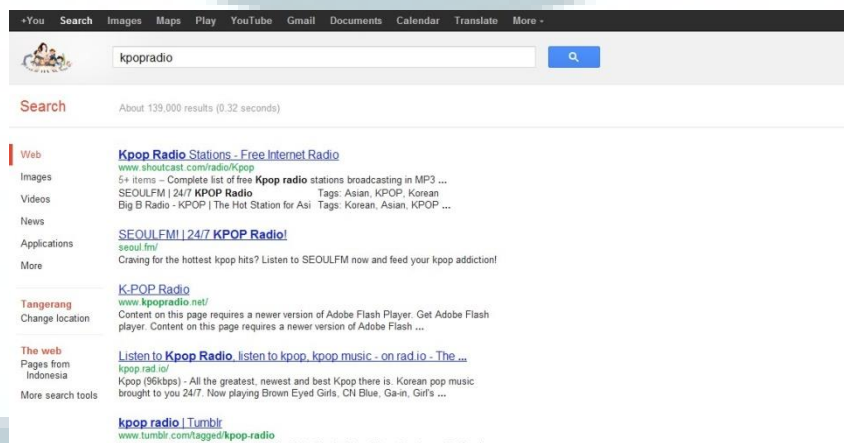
+You Search Images Maps Play YouTube Gmail Documents Calendar Translate More -

kpopradio

Search

About 139,000 results (0.32 seconds)

Web
Images
Videos
News
Applications
More

Tangerang
Change location

The web
Pages from Indonesia

More search tools

Kpop Radio Stations - Free Internet Radio
www.shoutcast.com/radio/Kpop
5+ items – Complete list of free Kpop radio stations broadcasting in MP3 ...
SEOULFM | 24/7 KPOP Radio Tags: Asian, KPOP, Korean
Big B Radio - KPOP | The Hot Station for Asi Tags: Korean, Asian, KPOP ...

SEOULFM! | 24/7 KPOP Radio!
seoul.fm/
Craving for the hottest kpop hits? Listen to SEOULFM now and feed your kpop addiction!

K-POP Radio
www.kpopradio.net/
Content on this page requires a newer version of Adobe Flash Player. Get Adobe Flash player. Content on this page requires a newer version of Adobe Flash ...

Listen to Kpop Radio, listen to kpop, kpop music - on rad.io - The ...
kpop.rad.io/
Kpop (96kbps) - All the greatest, newest and best Kpop there is. Korean pop music brought to you 24/7. Now playing Brown Eyed Girls, CN Blue, Ga-in, Girl's ...

kpop radio | Tumblr
www.tumblr.com/tagged/kpop-radio